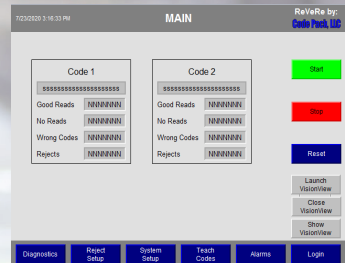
7/23/2020 3:16:33 PM

MAIN

ReVeRe by:
Code Pack, LLC

Code 1

ssssssssssssssssssss

Good Reads NNNNNNNN

No Reads NNNNNNNN

Wrong Codes NNNNNNNN

Rejects NNNNNNNN

Code 2

ssssssssssssssssssss

Good Reads NNNNNNNN

No Reads NNNNNNNN

Wrong Codes NNNNNNNN

Rejects NNNNNNNN

Start

Stop

Reset

Launch VisionView

Close VisionView

Show VisionView

Diagnostics

Reject Setup

System Setup

Teach Codes

Alarms

Login